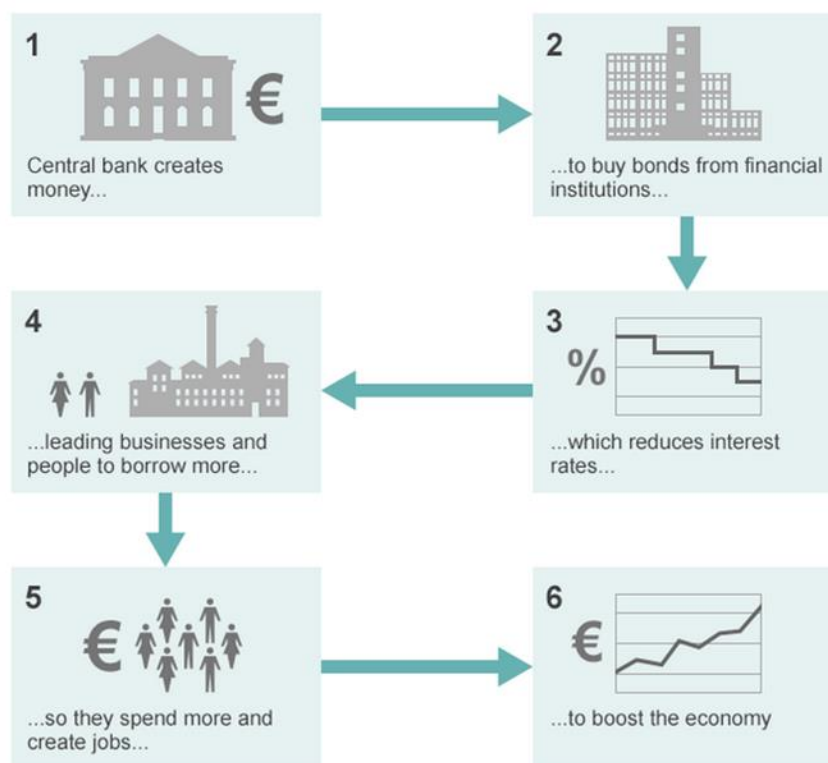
1

€

Central bank creates money...

2

...to buy bonds from financial institutions...

3

%

...which reduces interest rates...

4

...leading businesses and people to borrow more...

5

€

...so they spend more and create jobs...

6

€

...to boost the economy